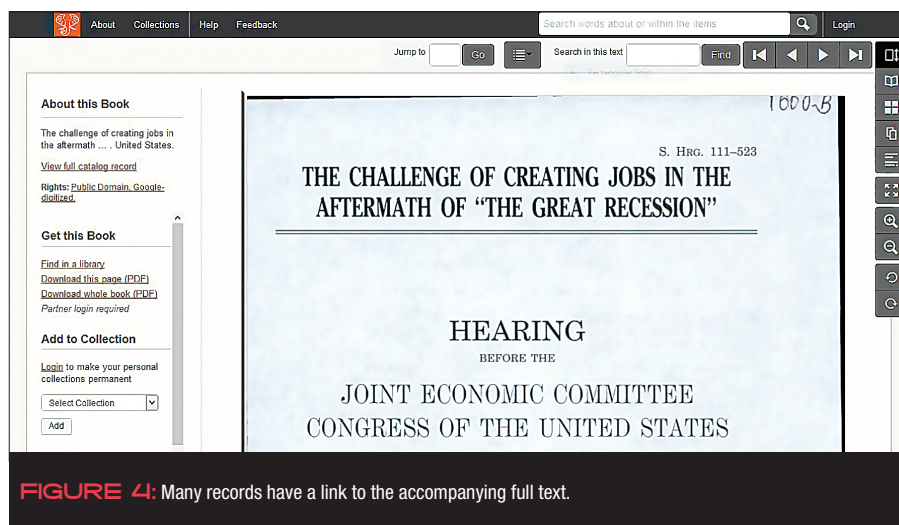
About Collections Help Feedback

Search words about or within the items

Login

Jump to Go

Search in this text Find

About this Book

The challenge of creating jobs in the aftermath ... . United States.

View full catalog record

Rights: Public Domain, Google-digitized.

Get this Book

Find in a library
Download this page (PDF)
Download whole book (PDF)
Partner login required

Add to Collection

Login to make your personal collections permanent

Select Collection

Add

1600-B

S. HRG. 111–523

THE CHALLENGE OF CREATING JOBS IN THE AFTERMATH OF "THE GREAT RECESSION"

HEARING

BEFORE THE

JOINT ECONOMIC COMMITTEE
CONGRESS OF THE UNITED STATES

FIGURE 4: Many records have a link to the accompanying full text.